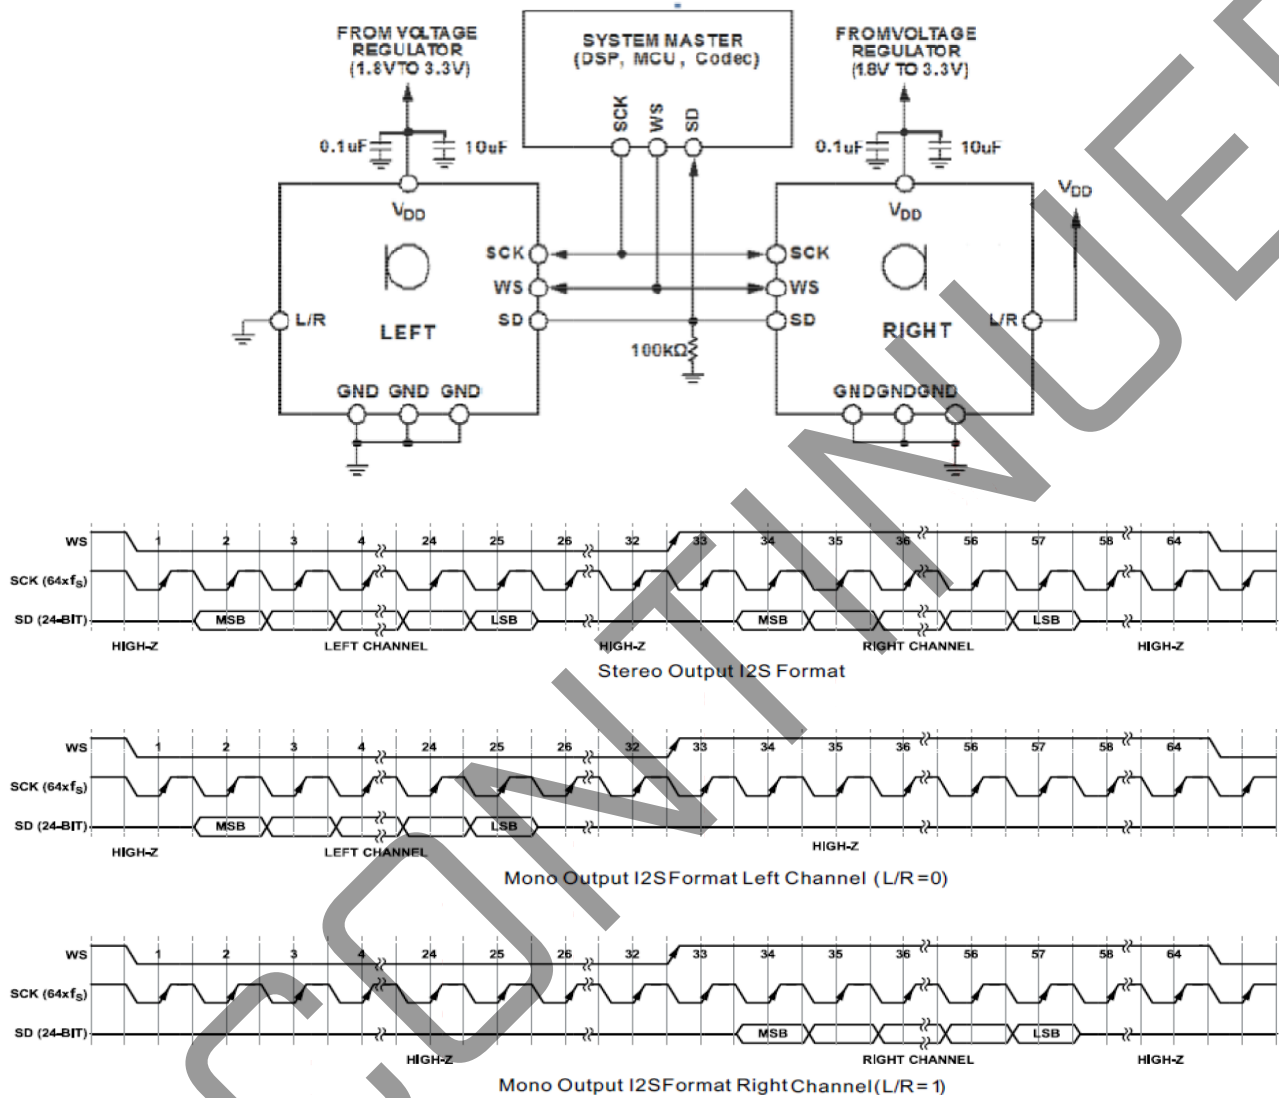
FROM VOLTAGE REGULATOR (1.8VTO 3.3V)

SYSTEM MASTER (DSP, MCU, Codec)

FROMVOLTAGE REGULATOR (1.8V TO 3.3V)

SCK WS SD

0.1uF 10uF

0.1uF 10uF

$V_{DD}$

$V_{DD}$

$V_{DD}$

SCK

WS

SD

SCK

WS

SD

L/R

LEFT

RIGHT

L/R

100kΩ

GND GND GND

GNDGNDGND

WS
SCK (64x$f_S$)
SD (24-BIT)
1 2 3 4 24 25 26 32 33 34 35 36 56 57 58 64
MSB LSB MSB LSB
HIGH-Z LEFT CHANNEL HIGH-Z RIGHT CHANNEL HIGH-Z
Stereo Output I2S Format

WS
SCK (64x$f_S$)
SD (24-BIT)
1 2 3 4 24 25 26 32 33 34 35 36 56 57 58 64
MSB LSB
HIGH-Z LEFT CHANNEL HIGH-Z
Mono Output I2SFormat Left Channel (L/R=0)

WS
SCK (64x$f_S$)
SD (24-BIT)
1 2 3 4 24 25 26 32 33 34 35 36 56 57 58 64
MSB LSB
HIGH-Z RIGHT CHANNEL HIGH-Z
Mono Output I2SFormat Right Channel(L/R=1)

CONTINUED